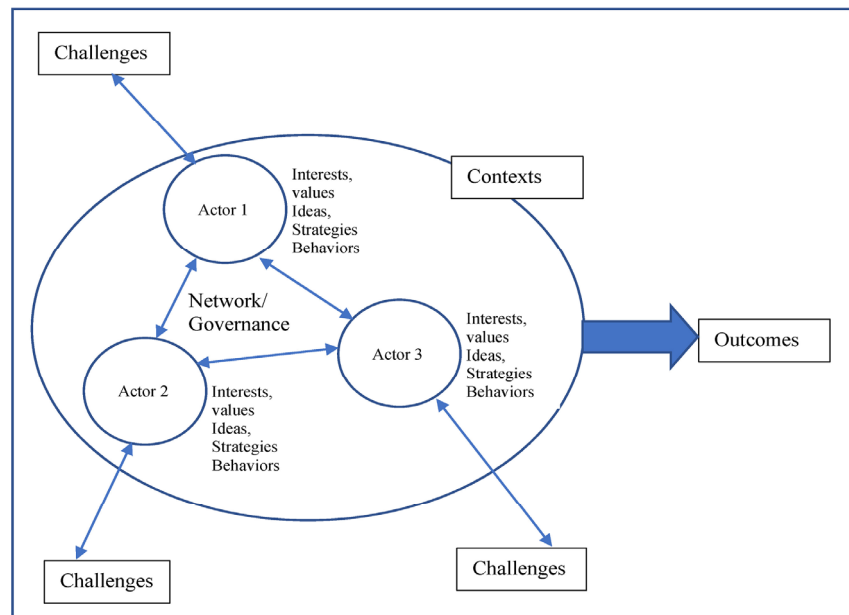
Challenges

Contexts

Actor 1

Interests, values
Ideas,
Strategies
Behaviors

Network/
Governance

Actor 3

Interests, values
Ideas,
Strategies
Behaviors

Outcomes

Actor 2

Interests, values
Ideas,
Strategies
Behaviors

Challenges

Challenges